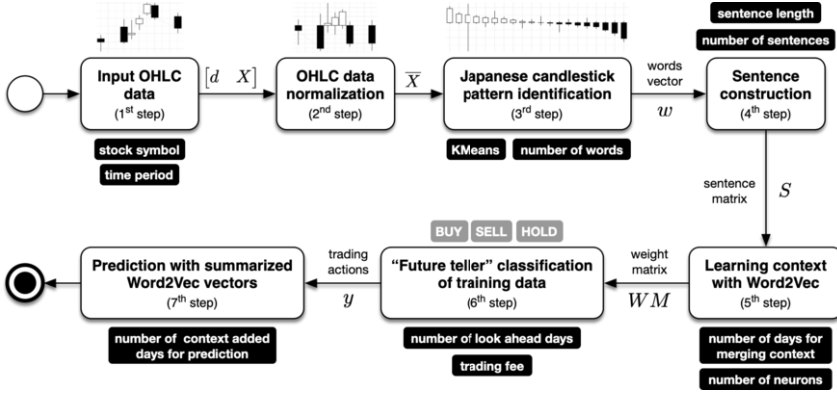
Input OHLC data
(1$^{st}$ step)

stock symbol

time period

$[d \quad X]$

OHLC data normalization
(2$^{nd}$ step)

$\overline{X}$

Japanese candlestick pattern identification
(3$^{rd}$ step)

KMeans

number of words

words vector

$w$

sentence length

number of sentences

Sentence construction
(4$^{th}$ step)

sentence matrix

$S$

Learning context with Word2Vec
(5$^{th}$ step)

number of days for merging context

number of neurons

weight matrix

$WM$

BUY SELL HOLD

"Future teller" classification of training data
(6$^{th}$ step)

number of look ahead days

trading fee

trading actions

$y$

Prediction with summarized Word2Vec vectors
(7$^{th}$ step)

number of context added days for prediction